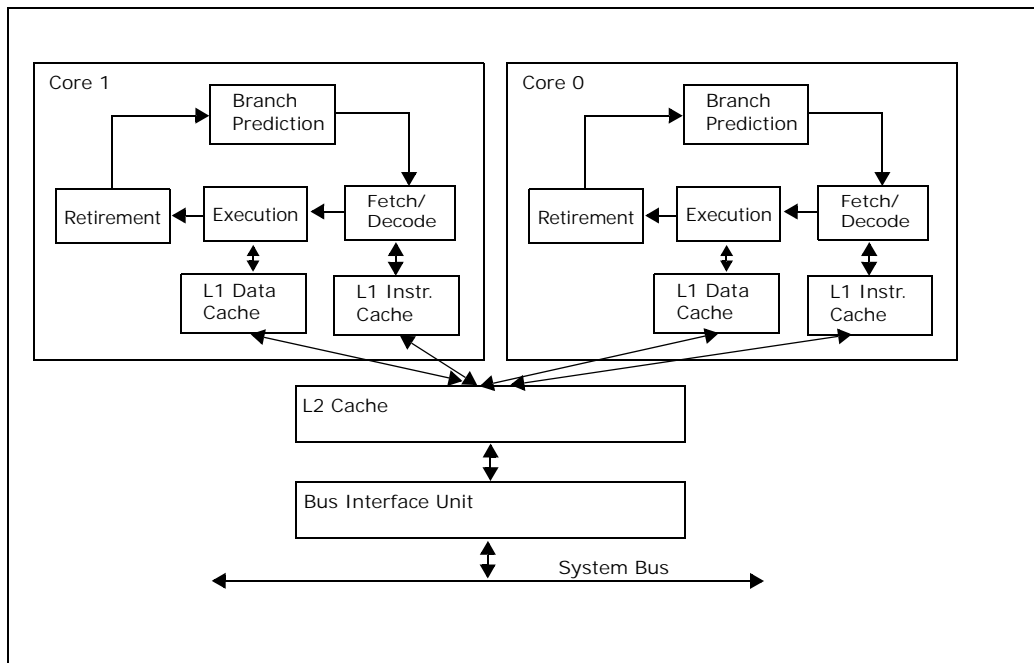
Core 1

Branch Prediction

Retirement

Execution

Fetch/ Decode

L1 Data Cache

L1 Instr. Cache

Core 0

Branch Prediction

Retirement

Execution

Fetch/ Decode

L1 Data Cache

L1 Instr. Cache

L2 Cache

Bus Interface Unit

System Bus